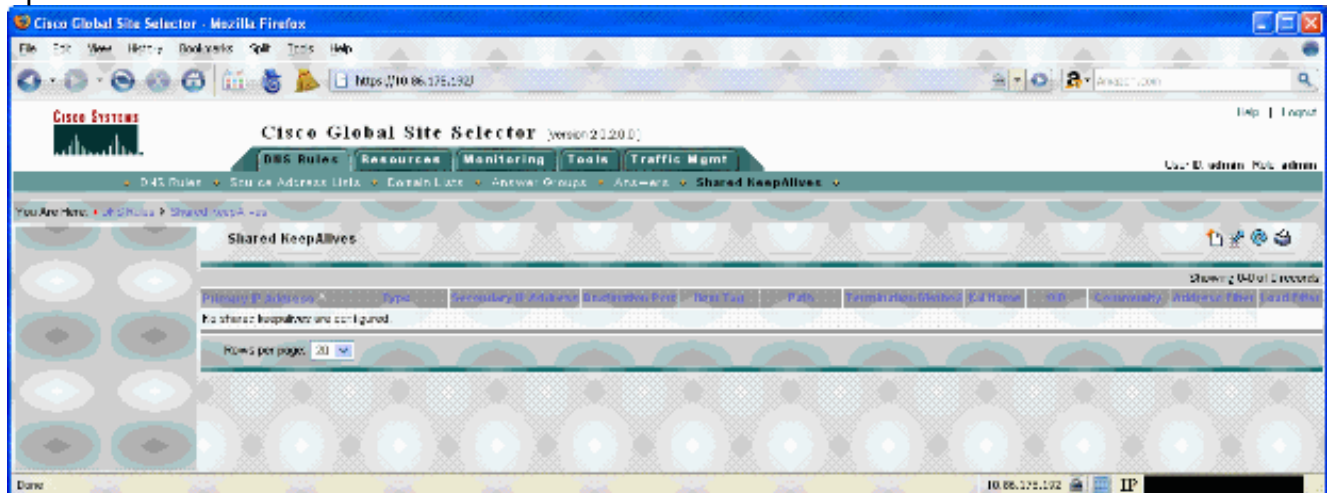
Cisco Global Site Selector - Mozilla Firefox

File Edit View History Bookmarks Split Tools Help

https://10.86.175.192/

Amazon.com

Cisco Systems

Cisco Global Site Selector (version 2.0.2.0.0)

Help | Logout

DNS Rules | Resources | Monitoring | Tools | Traffic Mgmt

User ID: admin Role: admin

DNS Rules ▾ Source Address Lists ▾ Domain Lists ▾ Answer Groups ▾ Answers ▾ Shared KeepAlives ▾

You Are Here: • DNS Rules > Shared KeepAlives

Shared KeepAlives

Showing 0-0 of 0 records

| Primary IP Address | Type | Secondary IP Address | Destination Port | Host Tag | Path | Termination Method | Rd Name | OID | Community | Address Filter | Load Filter |
|---|---|---|---|---|---|---|---|---|---|---|---|
| No shared keepalives are configured. | | | | | | | | | | | |

Rows per page: 20

Done

10.86.175.192 IP